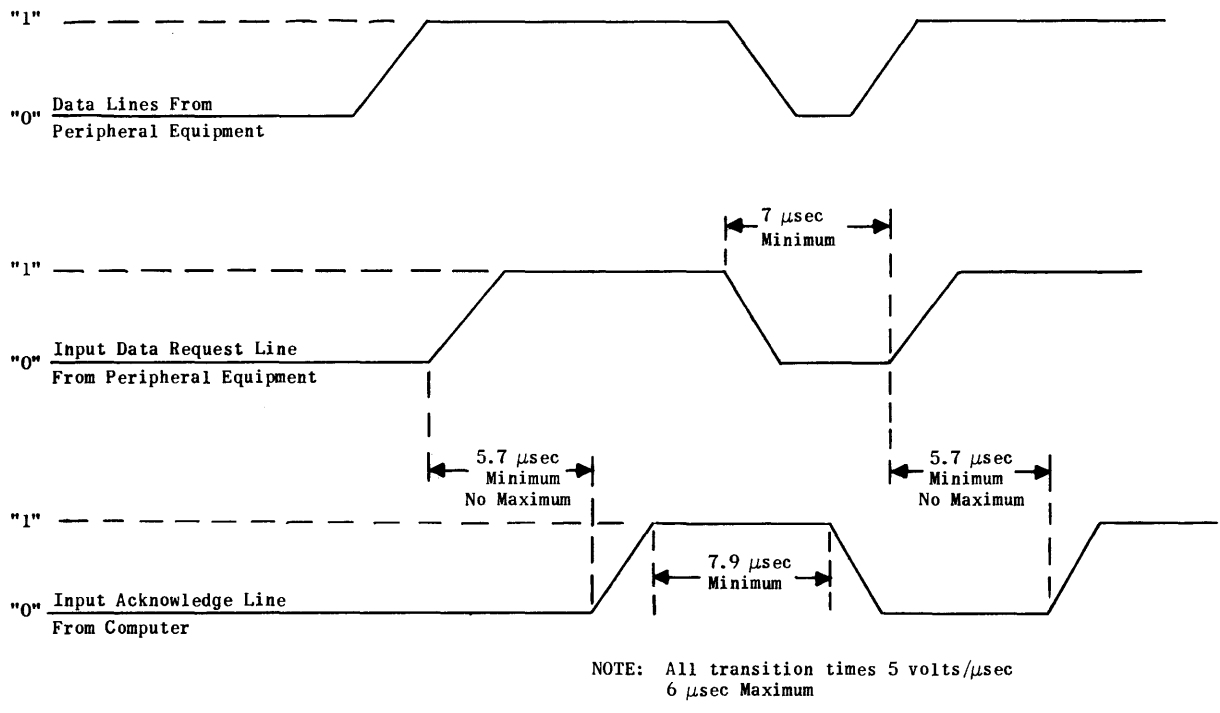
"1"

"0" Data Lines From Peripheral Equipment

7 $\mu$sec Minimum

"1"

"0" Input Data Request Line From Peripheral Equipment

5.7 $\mu$sec Minimum No Maximum

5.7 $\mu$sec Minimum No Maximum

"1"

7.9 $\mu$sec Minimum

"0" Input Acknowledge Line From Computer

NOTE: All transition times 5 volts/$\mu$sec 6 $\mu$sec Maximum